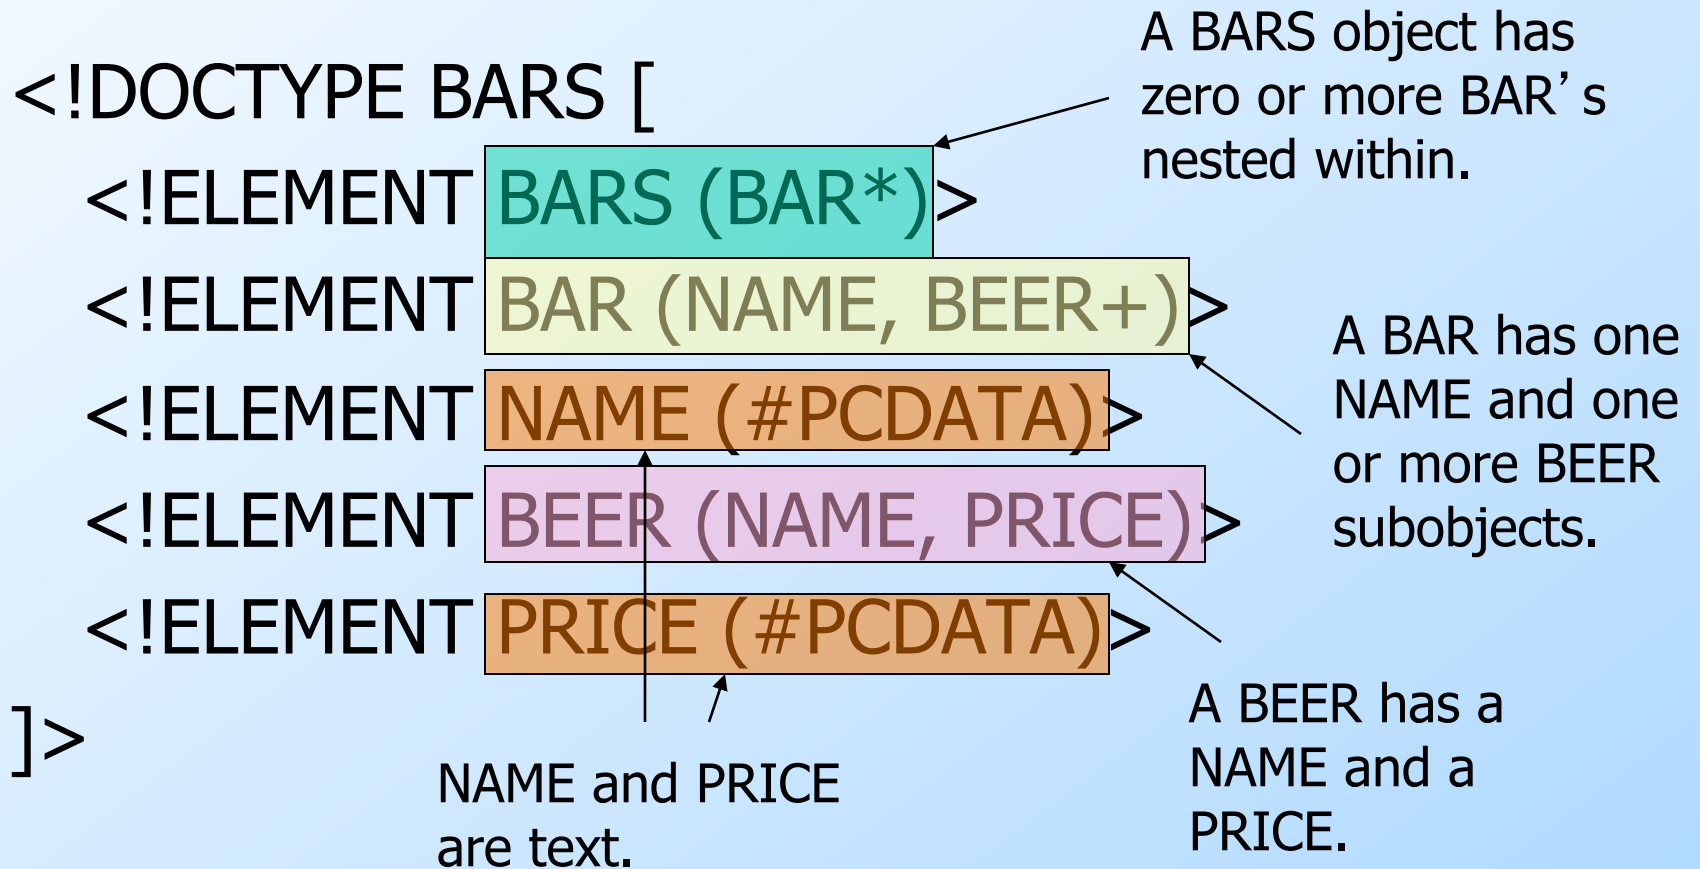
<!DOCTYPE BARS [
<!ELEMENT BARS (BAR*)>
<!ELEMENT BAR (NAME, BEER+)>
<!ELEMENT NAME (#PCDATA)>
<!ELEMENT BEER (NAME, PRICE)>
<!ELEMENT PRICE (#PCDATA)>
]>

A BARS object has zero or more BAR's nested within.

A BAR has one NAME and one or more BEER subobjects.

A BEER has a NAME and a PRICE.

NAME and PRICE are text.